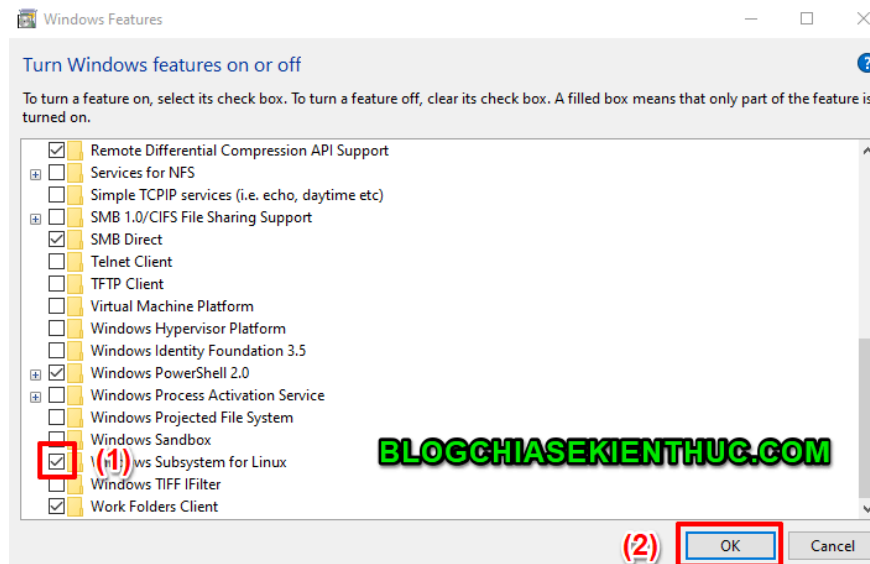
Windows Features

Turn Windows features on or off

To turn a feature on, select its check box. To turn a feature off, clear its check box. A filled box means that only part of the feature is turned on.

Remote Differential Compression API Support
Services for NFS
Simple TCPIP services (i.e. echo, daytime etc)
SMB 1.0/CIFS File Sharing Support
SMB Direct
Telnet Client
TFTP Client
Virtual Machine Platform
Windows Hypervisor Platform
Windows Identity Foundation 3.5
Windows PowerShell 2.0
Windows Process Activation Service
Windows Projected File System
Windows Sandbox
(1) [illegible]ws Subsystem for Linux
Windows TIFF IFilter
Work Folders Client

BLOGCHIASEKIENTHUC.COM

(2) OK
Cancel